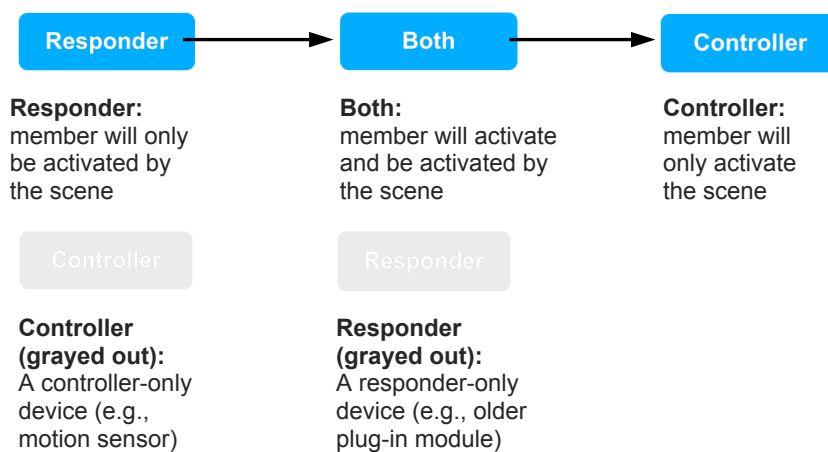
Responder

Both

Controller

**Responder:** member will only be activated by the scene

**Both:** member will activate and be activated by the scene

**Controller:** member will only activate the scene

Controller

Responder

**Controller (grayed out):** A controller-only device (e.g., motion sensor)

**Responder (grayed out):** A responder-only device (e.g., older plug-in module)